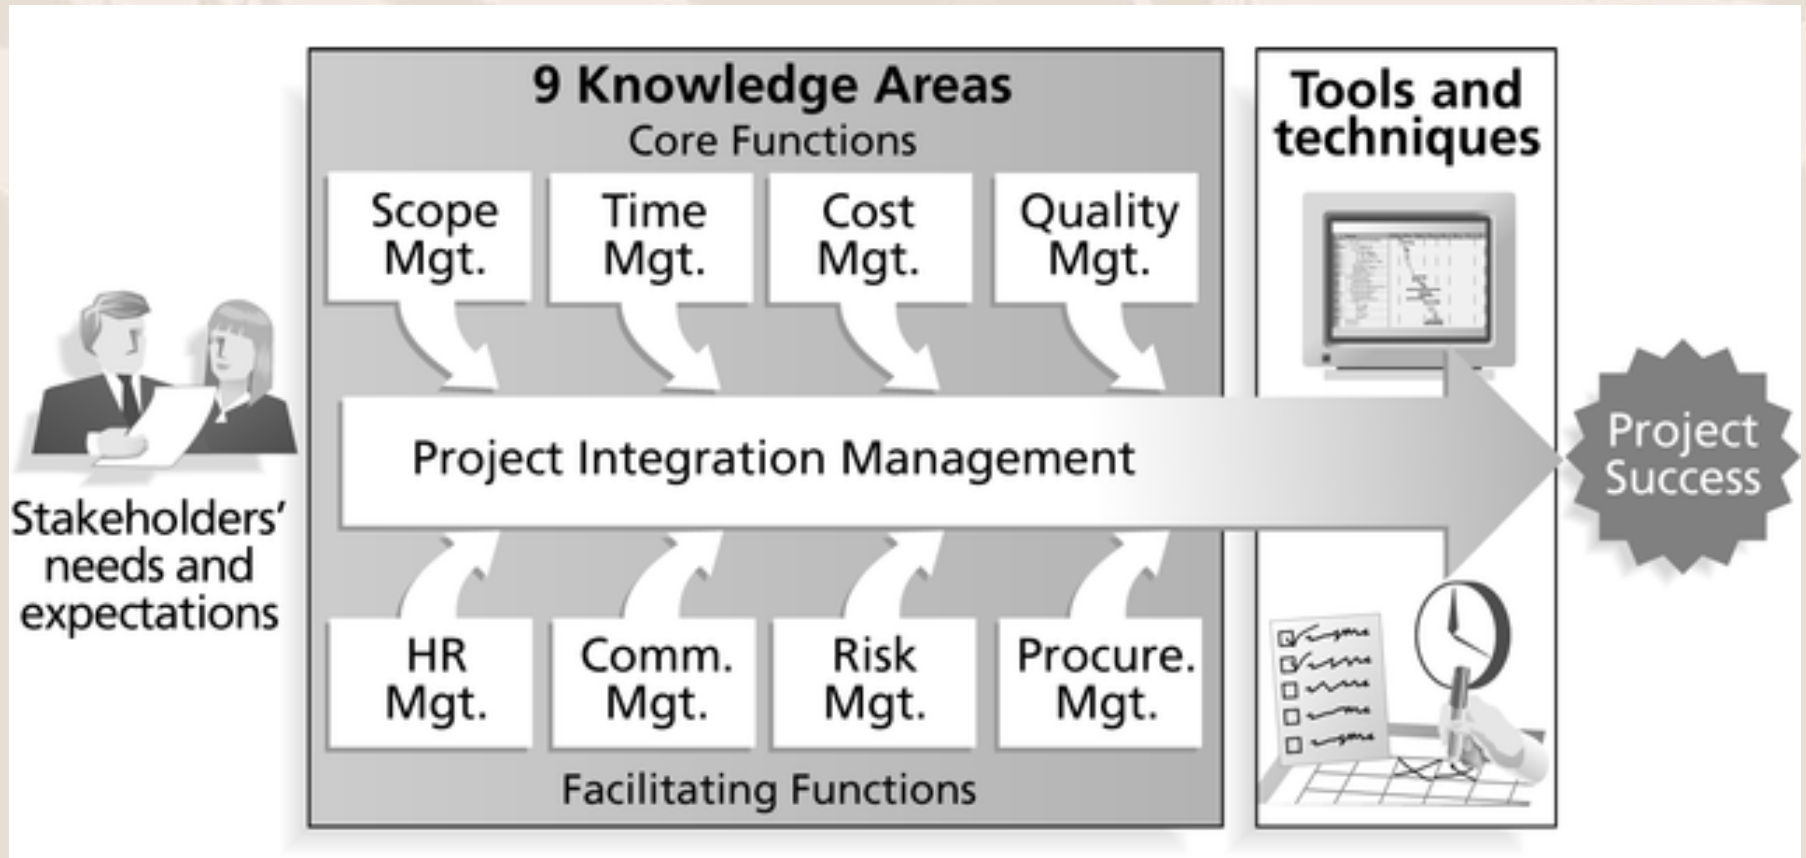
Stakeholders' needs and expectations

9 Knowledge Areas
Core Functions

Scope Mgt.

Time Mgt.

Cost Mgt.

Quality Mgt.

Project Integration Management

HR Mgt.

Comm. Mgt.

Risk Mgt.

Procure. Mgt.

Facilitating Functions

Tools and techniques

Project Success